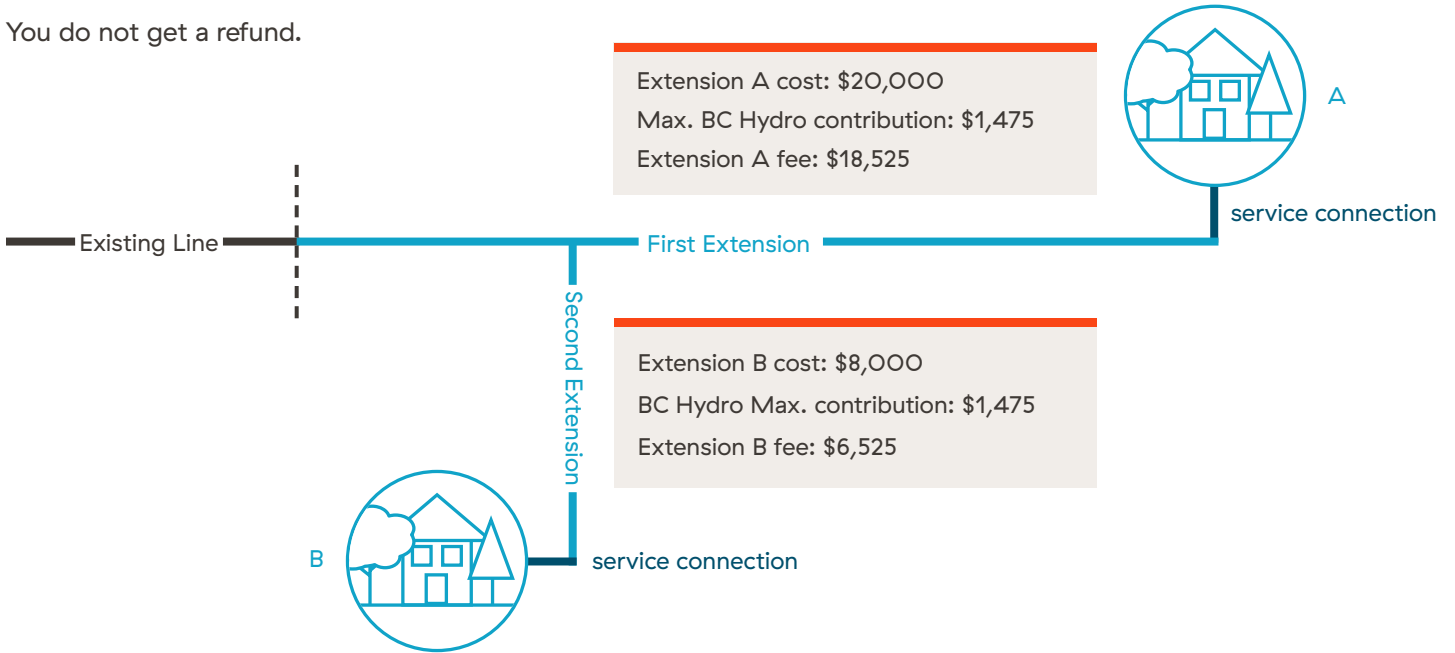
You do not get a refund.

Extension A cost: \$20,000
Max. BC Hydro contribution: \$1,475
Extension A fee: \$18,525

A

service connection

Existing Line

First Extension

Second Extension

Extension B cost: \$8,000
BC Hydro Max. contribution: \$1,475
Extension B fee: \$6,525

B

service connection